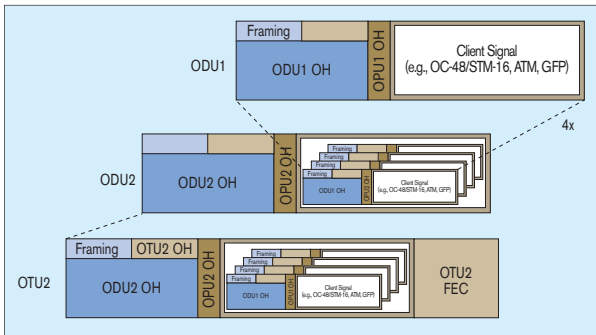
ODU1

Framing

ODU1 OH

OPU1 OH

Client Signal (e.g., OC-48/STM-16, ATM, GFP)

4x

ODU2

ODU2 OH

OPU2 OH

Framing

Framing

Framing

Framing

ODU1 OH

OPU1 OH

Client Signal (e.g., OC-48/STM-16, ATM, GFP)

OTU2

Framing

OTU2 OH

ODU2 OH

OPU2 OH

Framing

Framing

Framing

Framing

ODU1 OH

OPU1 OH

Client Signal (e.g., OC-48/STM-16, ATM, GFP)

OTU2 FEC